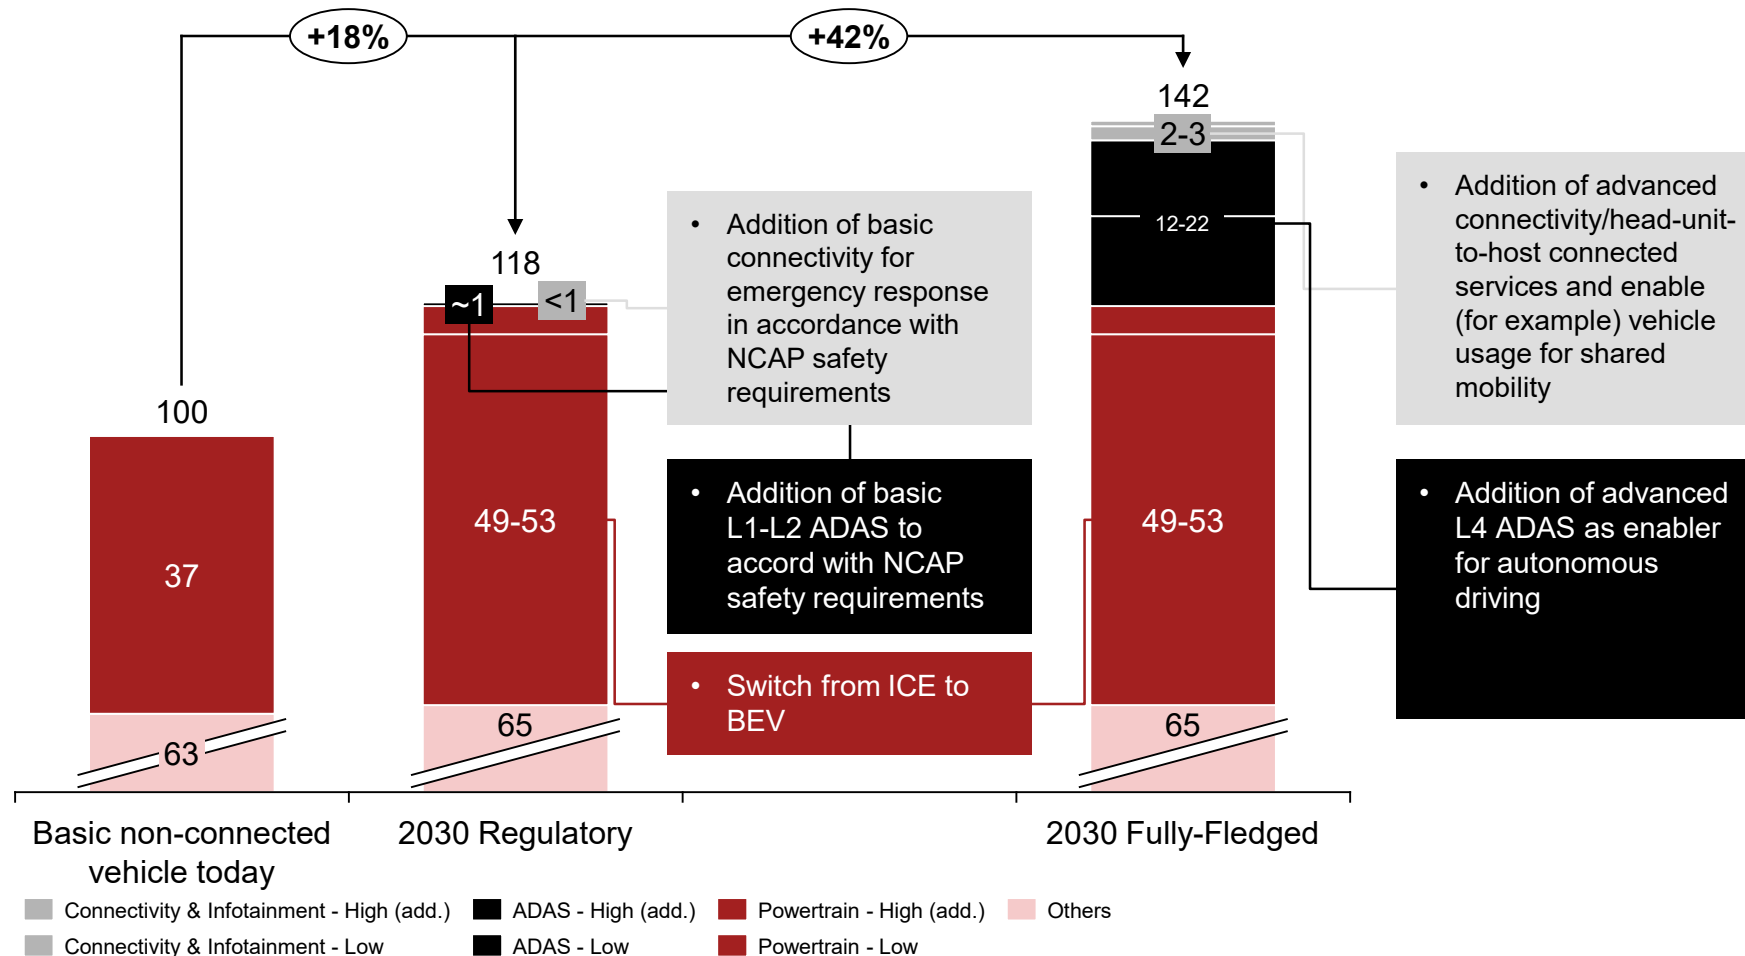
+18%

+42%

142

2-3

12-22

118

~1

<1

100

37

63

49-53

65

49-53

65

• Addition of basic connectivity for emergency response in accordance with NCAP safety requirements

• Addition of basic L1-L2 ADAS to accord with NCAP safety requirements

• Switch from ICE to BEV

• Addition of advanced connectivity/head-unit-to-host connected services and enable (for example) vehicle usage for shared mobility

• Addition of advanced L4 ADAS as enabler for autonomous driving

Basic non-connected vehicle today

2030 Regulatory

2030 Fully-Fledged

Connectivity & Infotainment - High (add.)
ADAS - High (add.)
Powertrain - High (add.)
Others
Connectivity & Infotainment - Low
ADAS - Low
Powertrain - Low